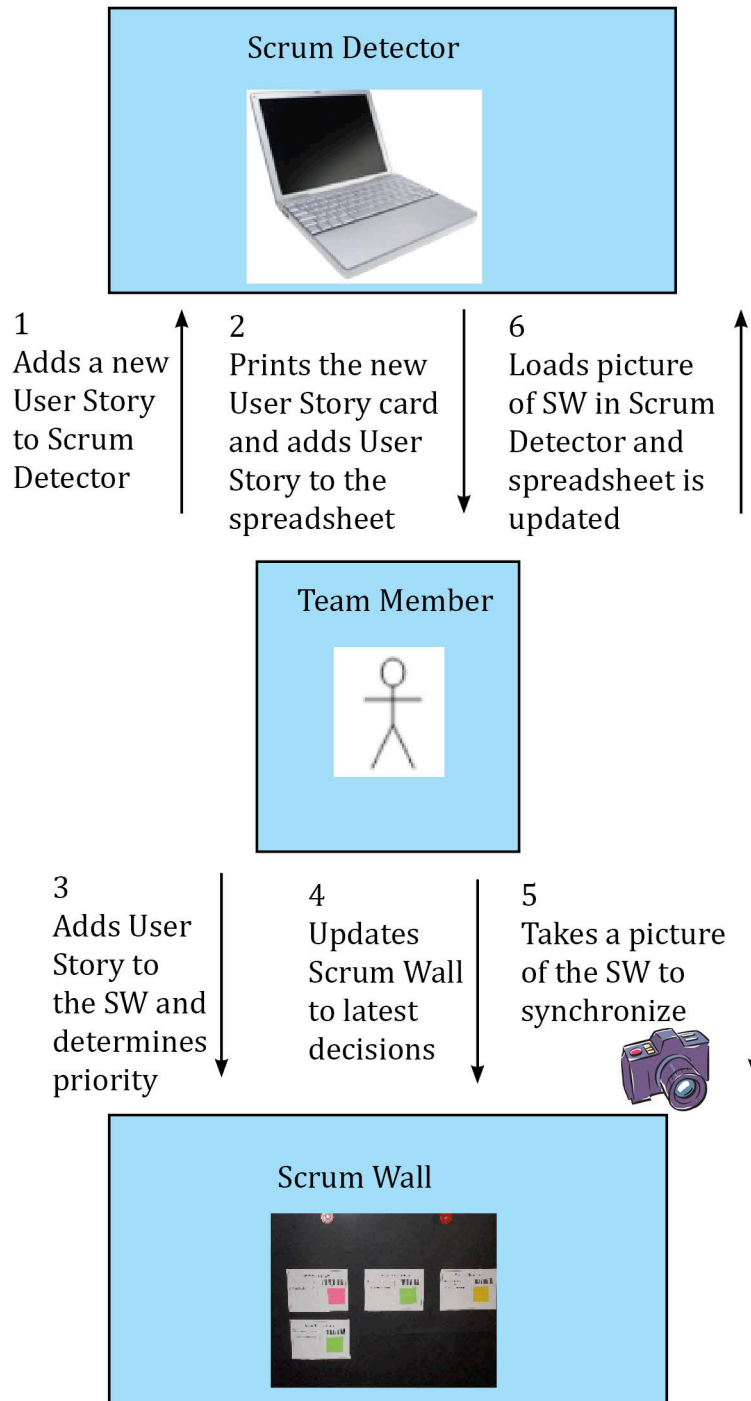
Scrum Detector

1
Adds a new User Story to Scrum Detector

2
Prints the new User Story card and adds User Story to the spreadsheet

6
Loads picture of SW in Scrum Detector and spreadsheet is updated

Team Member

3
Adds User Story to the SW and determines priority

4
Updates Scrum Wall to latest decisions

5
Takes a picture of the SW to synchronize

Scrum Wall